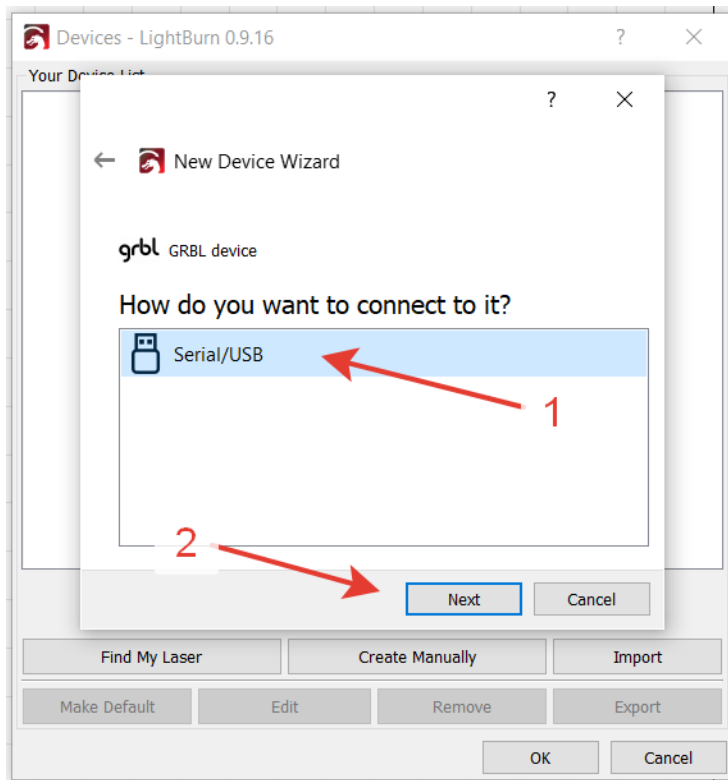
Devices - LightBurn 0.9.16

?

Your Device List

?

New Device Wizard

grbl GRBL device

How do you want to connect to it?

Serial/USB

1

2

Next

Cancel

Find My Laser

Create Manually

Import

Make Default

Edit

Remove

Export

OK

Cancel